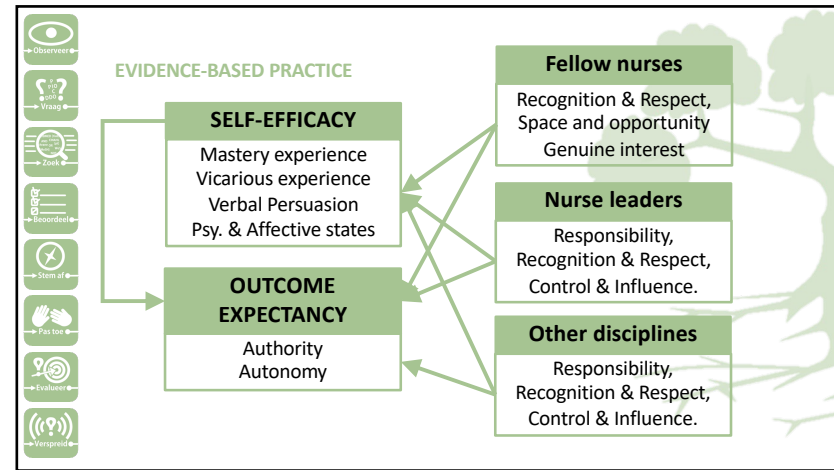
Observeer
Vraag
Zoek
Beoordeel
Stem af
Pas toe
Evalueer
Verspreid

EVIDENCE-BASED PRACTICE

SELF-EFFICACY
Mastery experience
Vicarious experience
Verbal Persuasion
Psy. & Affective states

OUTCOME EXPECTANCY
Authority
Autonomy

Fellow nurses
Recognition & Respect,
Space and opportunity
Genuine interest

Nurse leaders
Responsibility,
Recognition & Respect,
Control & Influence.

Other disciplines
Responsibility,
Recognition & Respect,
Control & Influence.